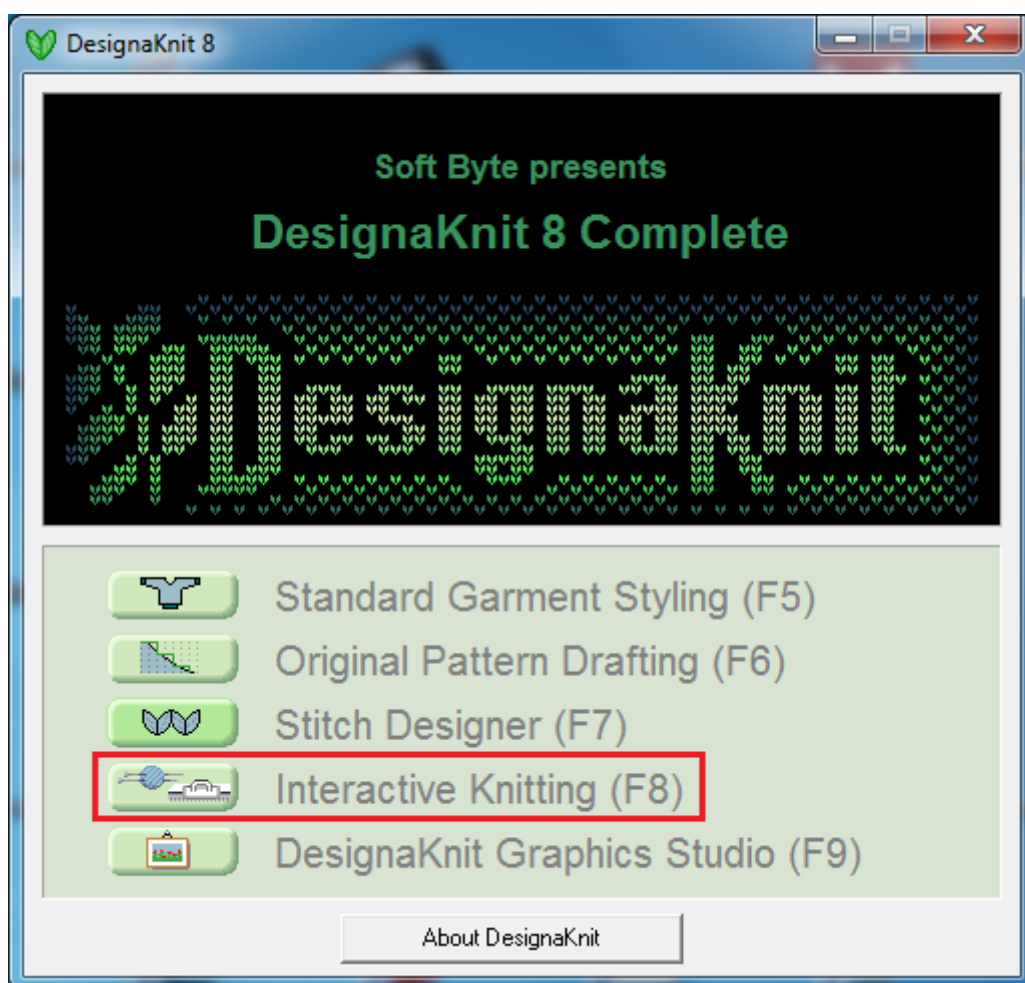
DesignaKnit 8

Soft Byte presents

DesignaKnit 8 Complete

DesignaKnit

Standard Garment Styling (F5)

Original Pattern Drafting (F6)

Stitch Designer (F7)

Interactive Knitting (F8)

DesignaKnit Graphics Studio (F9)

About DesignaKnit